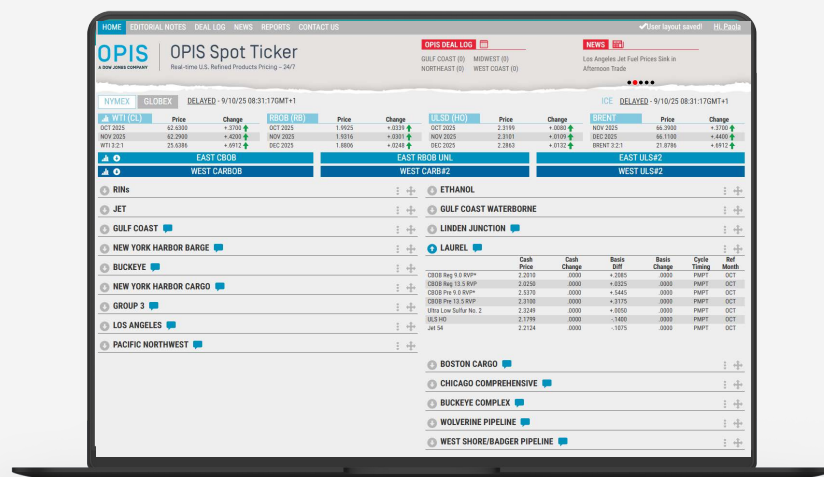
HOME EDITORIAL NOTES DEAL LOG NEWS REPORTS CONTACT US

User layout saved! Hi, Paola

OPIS A DOW JONES COMPANY

OPIS Spot Ticker
Real-time U.S. Refined Products Pricing – 24/7

OPIS DEAL LOG
GULF COAST (0) MIDWEST (0)
NORTHEAST (0) WEST COAST (0)

NEWS
Los Angeles Jet Fuel Prices Sink in Afternoon Trade

NYMEX GLOBEX DELAYED - 9/10/25 08:31:17GMT+1

ICE DELAYED - 9/10/25 08:31:17GMT+1

| WTI (CL) | Price | Change |
|---|---|---|
| OCT 2025 | 62.6300 | +.3700 |
| NOV 2025 | 62.2900 | +.4200 |
| WTI 3:2:1 | 25.6386 | +.6912 |

| RBOB (RB) | Price | Change |
|---|---|---|
| OCT 2025 | 1.9925 | +.0339 |
| NOV 2025 | 1.9316 | +.0301 |
| DEC 2025 | 1.8806 | +.0248 |

| ULSD (HO) | Price | Change |
|---|---|---|
| OCT 2025 | 2.3199 | +.0080 |
| NOV 2025 | 2.3101 | +.0109 |
| DEC 2025 | 2.2863 | +.0132 |

| BRENT | Price | Change |
|---|---|---|
| NOV 2025 | 66.3900 | +.3700 |
| DEC 2025 | 66.1100 | +.4000 |
| BRENT 3:2:1 | 21.8786 | +.6912 |

EAST CBOB
WEST CARBOB
EAST RBOB UNL
WEST CARB#2
EAST ULS#2
WEST ULS#2

RINs
JET
GULF COAST
NEW YORK HARBOR BARGE
BUCKEYE
NEW YORK HARBOR CARGO
GROUP 3
LOS ANGELES
PACIFIC NORTHWEST

ETHANOL
GULF COAST WATERBORNE
LINDEN JUNCTION
LAUREL

| | Cash Price | Cash Change | Basis Diff | Basis Change | Cycle Timing | Ref Month |
|---|---|---|---|---|---|---|
| CBOB Reg 9.0 RVP* | 2.2010 | .0000 | +.2085 | .0000 | PMPT | OCT |
| CBOB Reg 13.5 RVP | 2.0250 | .0000 | +.0325 | .0000 | PMPT | OCT |
| CBOB Pre 9.0 RVP* | 2.5370 | .0000 | +.5445 | .0000 | PMPT | OCT |
| CBOB Pre 13.5 RVP | 2.3100 | .0000 | +.3175 | .0000 | PMPT | OCT |
| Ultra Low Sulfur No. 2 | 2.3249 | .0000 | +.0050 | .0000 | PMPT | OCT |
| ULS HO | 2.1799 | .0000 | -.1400 | .0000 | PMPT | OCT |
| Jet 54 | 2.2124 | .0000 | -.1075 | .0000 | PMPT | OCT |

BOSTON CARGO
CHICAGO COMPREHENSIVE
BUCKEYE COMPLEX
WOLVERINE PIPELINE
WEST SHORE/BADGER PIPELINE